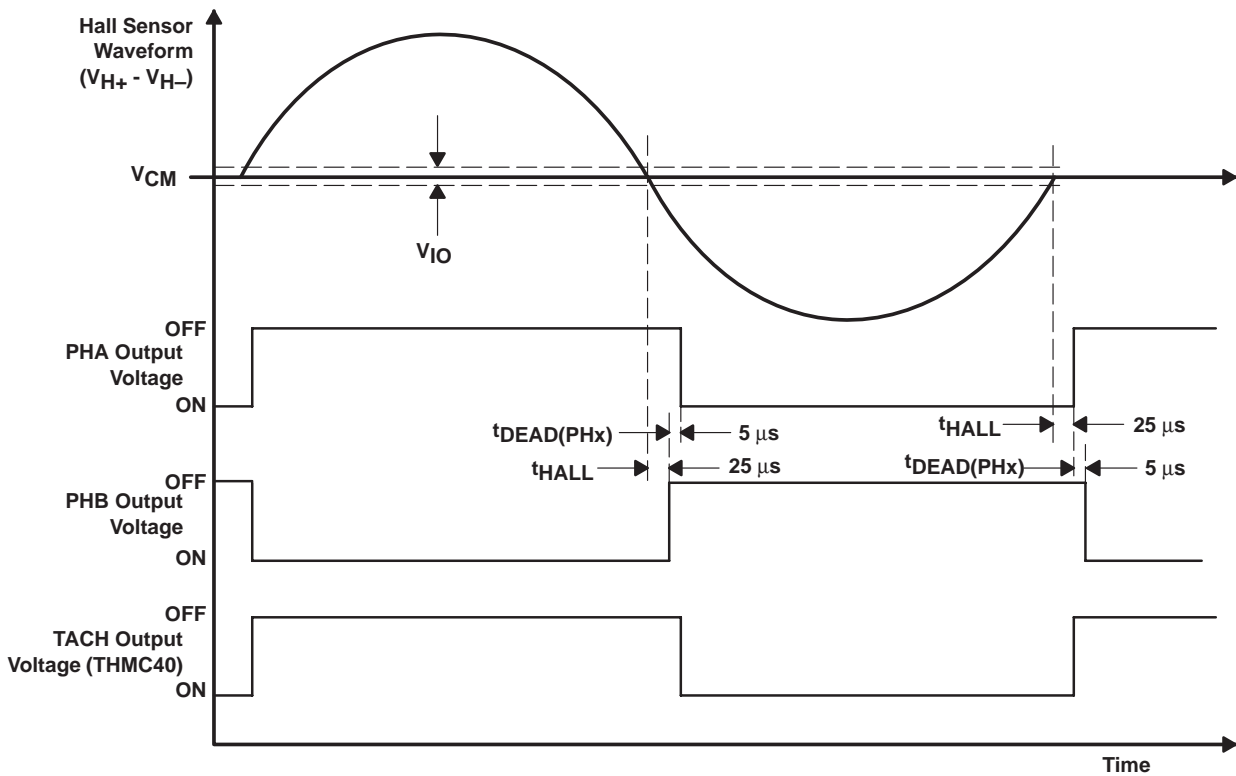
Hall Sensor Waveform ($V_{H+}$ - $V_{H-}$)

$V_{CM}$

$V_{IO}$

OFF
PHA Output Voltage
ON

$t_{DEAD(PHx)}$ 5 μs

$t_{HALL}$ 25 μs

$t_{HALL}$ 25 μs

$t_{DEAD(PHx)}$ 5 μs

OFF
PHB Output Voltage
ON

OFF
TACH Output Voltage (THMC40)
ON

Time